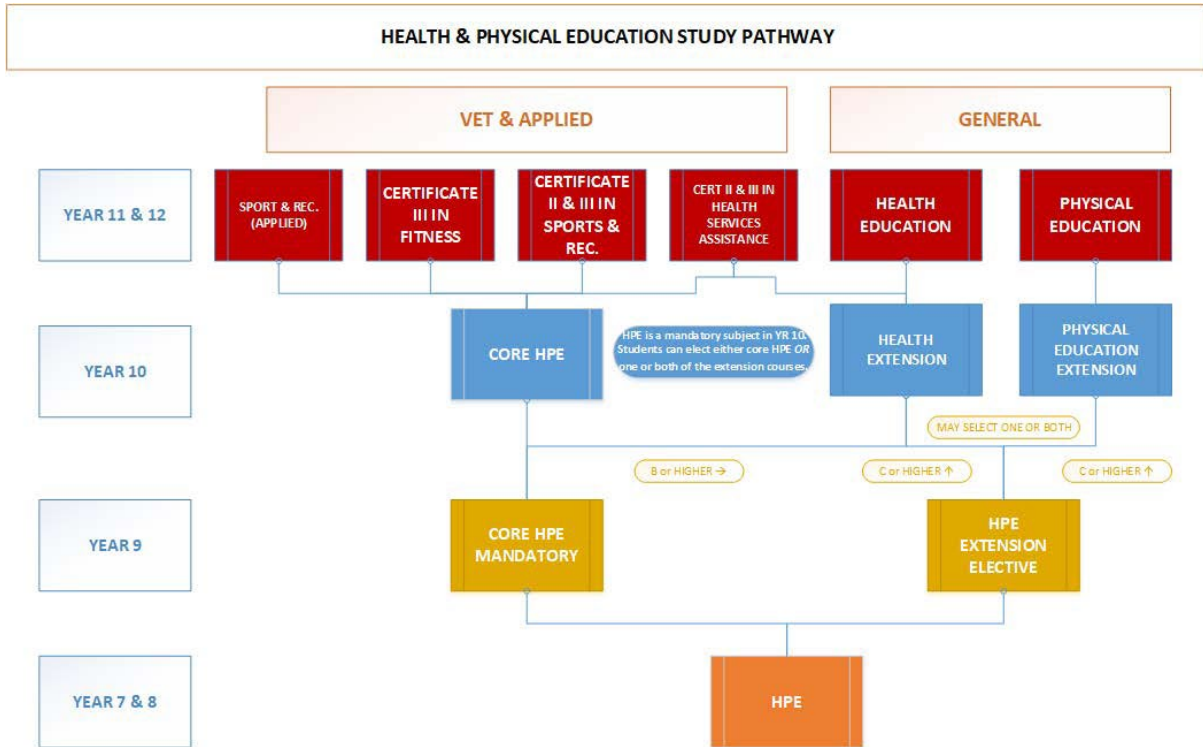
HEALTH & PHYSICAL EDUCATION STUDY PATHWAY

VET & APPLIED

GENERAL

YEAR 11 & 12

SPORT & REC. (APPLIED)

CERTIFICATE III IN FITNESS

CERTIFICATE II & III IN SPORTS & REC.

CERT II & III IN HEALTH SERVICES ASSISTANCE

HEALTH EDUCATION

PHYSICAL EDUCATION

YEAR 10

CORE HPE

HPE is a mandatory subject in YR 10. Students can elect either core HPE *OR* one or both of the extension courses.

HEALTH EXTENSION

PHYSICAL EDUCATION EXTENSION

MAY SELECT ONE OR BOTH

B or HIGHER →

C or HIGHER ↑

C or HIGHER ↑

YEAR 9

CORE HPE MANDATORY

HPE EXTENSION ELECTIVE

YEAR 7 & 8

HPE